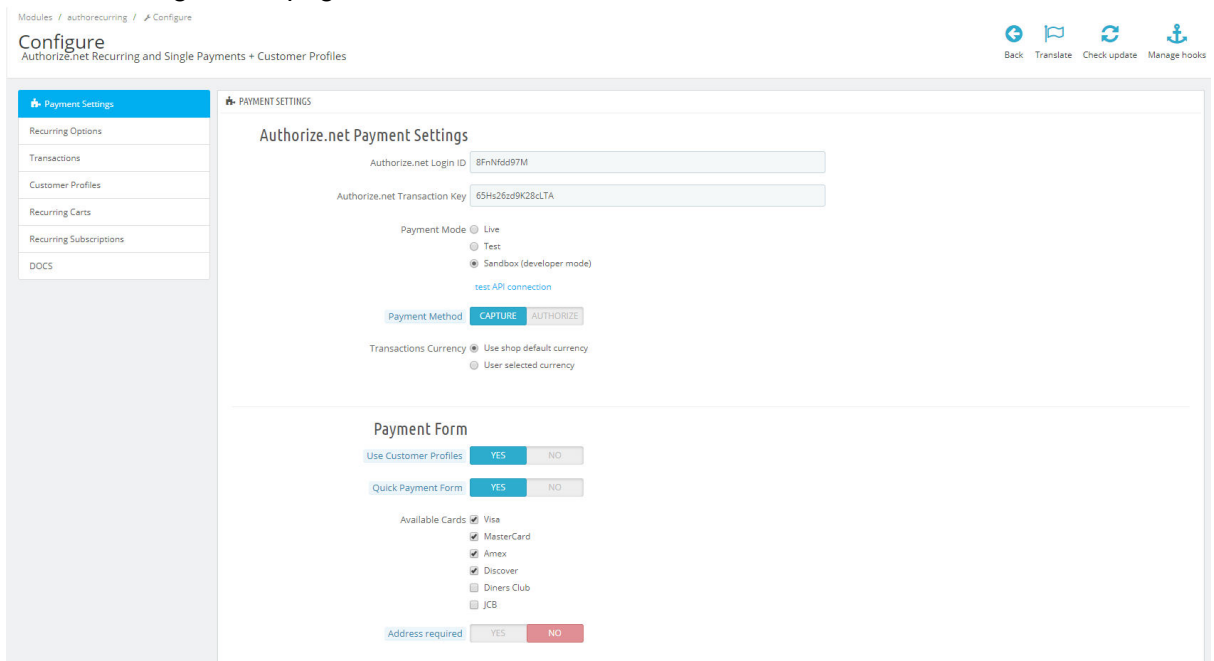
Modules / authorecurring / Configure

Configure
Authorize.net Recurring and Single Payments + Customer Profiles

Back Translate Check update Manage hooks

Payment Settings
Recurring Options
Transactions
Customer Profiles
Recurring Carts
Recurring Subscriptions
DOCS

PAYMENT SETTINGS

Authorize.net Payment Settings

Authorize.net Login ID 8FnNfdd97M

Authorize.net Transaction Key 65Hs26zd9K28cLTA

Payment Mode Live
Test
Sandbox (developer mode)

test API connection

Payment Method CAPTURE AUTHORIZE

Transactions Currency Use shop default currency
User selected currency

Payment Form

Use Customer Profiles YES NO

Quick Payment Form YES NO

Available Cards Visa
MasterCard
Amex
Discover
Diners Club
JCB

Address required YES NO